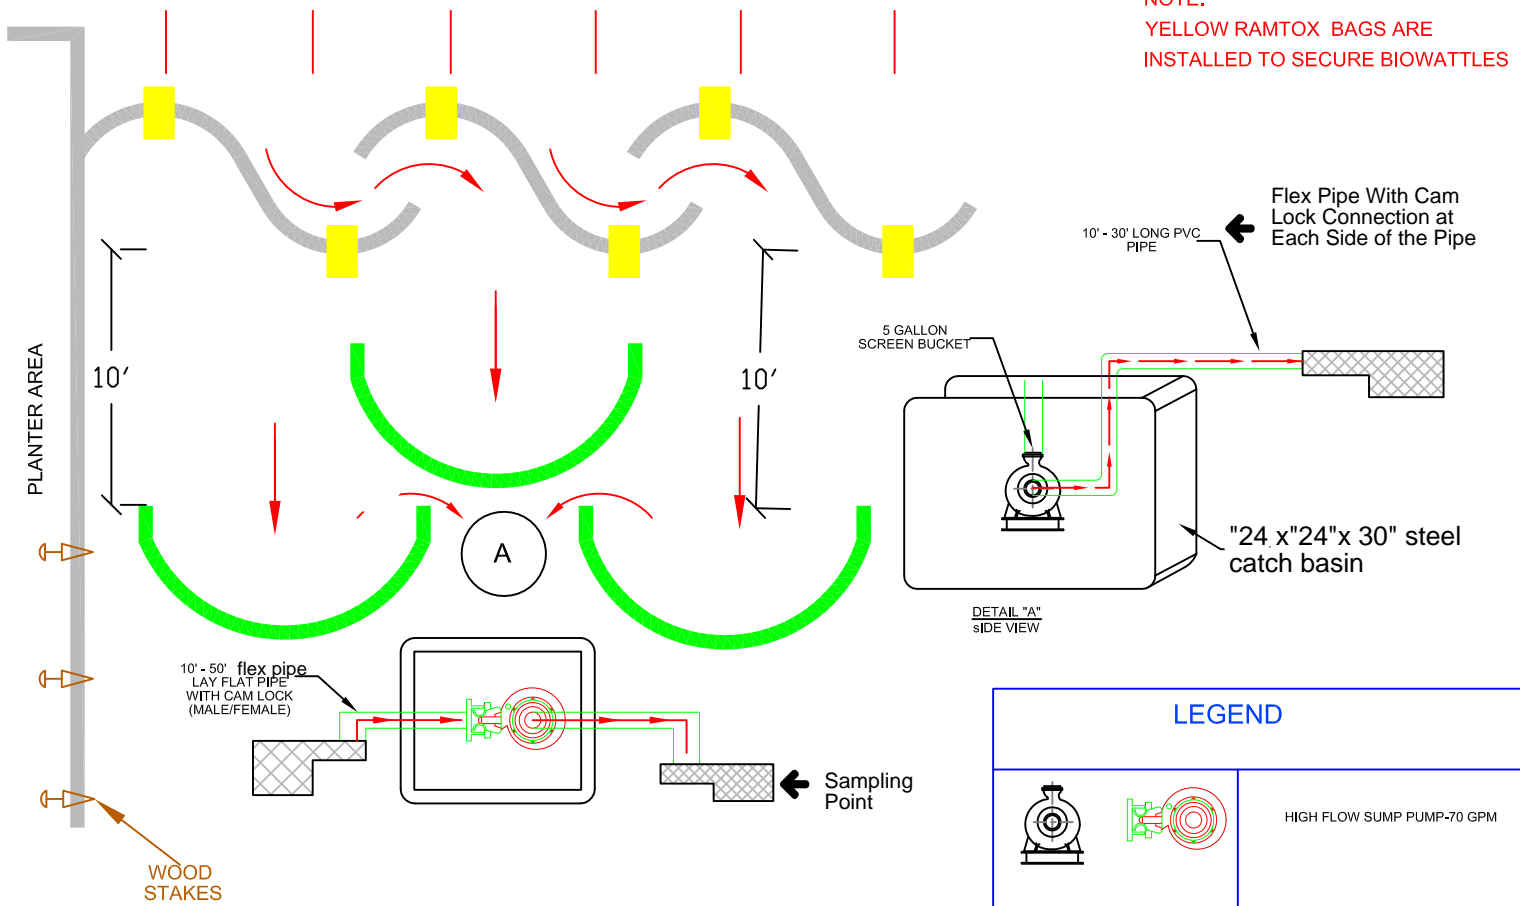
NOTE:
YELLOW RAMTOX BAGS ARE INSTALLED TO SECURE BIOWATTLES

Flex Pipe With Cam Lock Connection at Each Side of the Pipe

10' - 30' LONG PVC PIPE

5 GALLON SCREEN BUCKET

10'

10'

PLANTER AREA

A

"24 x"24"x 30" steel catch basin

DETAIL "A"
SIDE VIEW

10' - 50' flex pipe
LAY FLAT PIPE
WITH CAM LOCK
(MALE/FEMALE)

Sampling Point

LEGEND

HIGH FLOW SUMP PUMP-70 GPM

WOOD STAKES